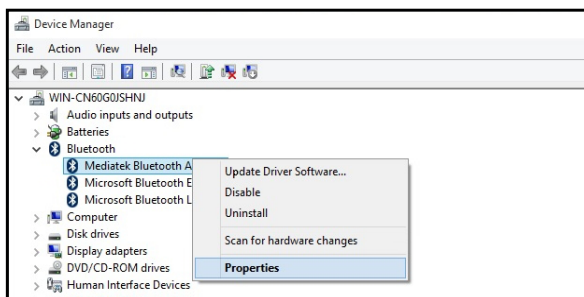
Device Manager

File Action View Help

WIN-CN60G0JSHNJ
Audio inputs and outputs
Batteries
Bluetooth
Mediatek Bluetooth A
Microsoft Bluetooth E
Microsoft Bluetooth L
Computer
Disk drives
Display adapters
DVD/CD-ROM drives
Human Interface Devices

Update Driver Software...
Disable
Uninstall
Scan for hardware changes
Properties